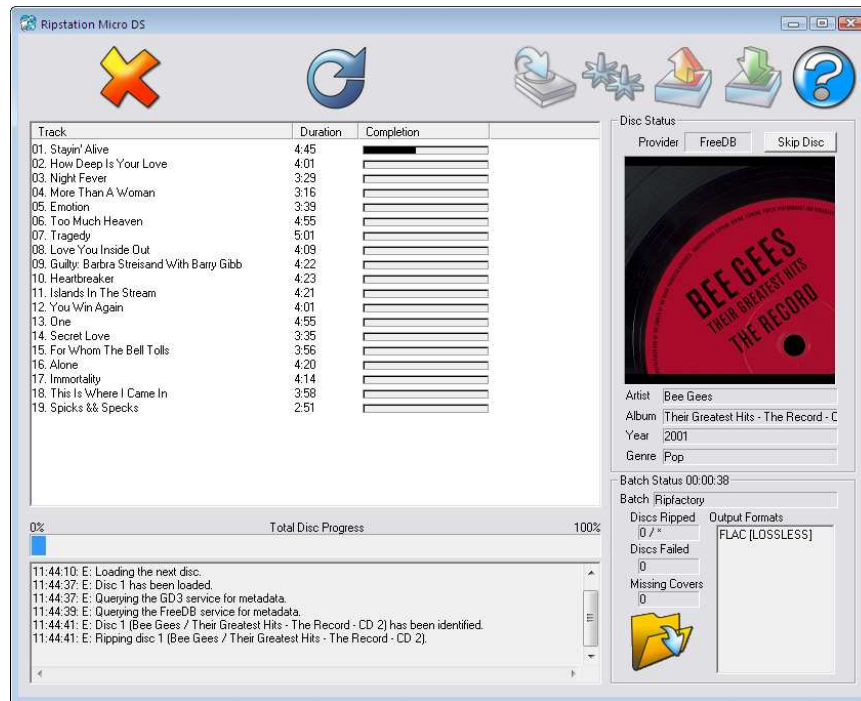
Ripstation Micro DS

| Track | Duration | Completion |
|---|---|---|
| 01. Stayin' Alive | 4:45 | |
| 02. How Deep Is Your Love | 4:01 | |
| 03. Night Fever | 3:29 | |
| 04. More Than A Woman | 3:16 | |
| 05. Emotion | 3:39 | |
| 06. Too Much Heaven | 4:55 | |
| 07. Tragedy | 5:01 | |
| 08. Love You Inside Out | 4:09 | |
| 09. Guilty: Barbra Streisand With Barry Gibb | 4:22 | |
| 10. Heartbreaker | 4:23 | |
| 11. Islands In The Stream | 4:21 | |
| 12. You Win Again | 4:01 | |
| 13. One | 4:55 | |
| 14. Secret Love | 3:35 | |
| 15. For Whom The Bell Tolls | 3:56 | |
| 16. Alone | 4:20 | |
| 17. Immortality | 4:14 | |
| 18. This Is Where I Came In | 3:58 | |
| 19. Spicks && Specks | 2:51 | |

Disc Status
Provider FreeDB Skip Disc

BEE GEES THEIR GREATEST HITS THE RECORD

Artist Bee Gees
Album Their Greatest Hits - The Record - C
Year 2001
Genre Pop

0% Total Disc Progress 100%

11:44:10: E: Loading the next disc.
11:44:37: E: Disc 1 has been loaded.
11:44:37: E: Querying the GD3 service for metadata.
11:44:39: E: Querying the FreeDB service for metadata.
11:44:41: E: Disc 1 (Bee Gees / Their Greatest Hits - The Record - CD 2) has been identified.
11:44:41: E: Ripping disc 1 (Bee Gees / Their Greatest Hits - The Record - CD 2).

Batch Status 00:00:38
Batch Ripfactory
Discs Ripped
0 / *
Discs Failed
0
Missing Covers
0
Output Formats
FLAC [LOSSLESS]